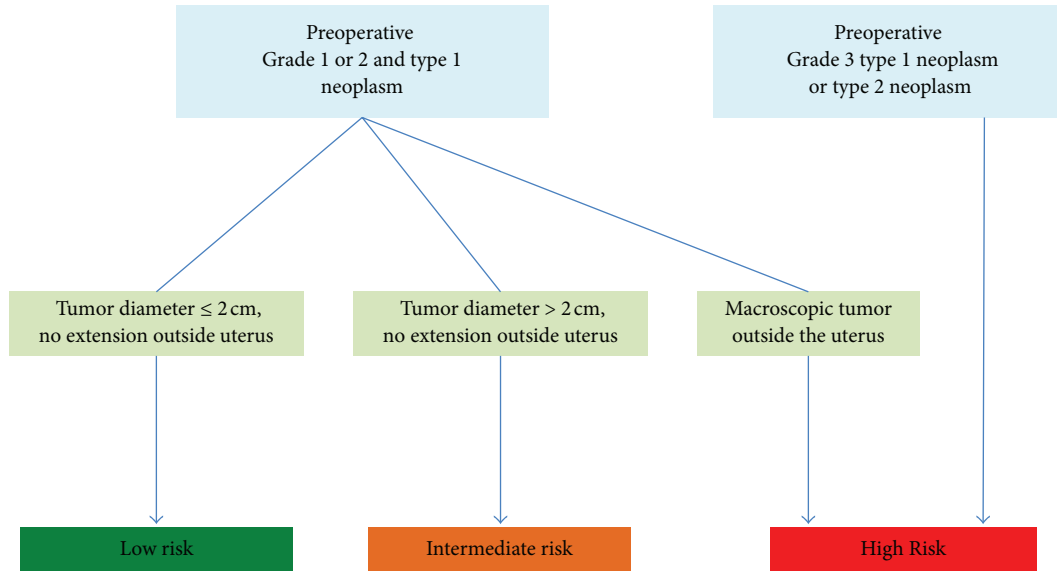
Preoperative
Grade 1 or 2 and type 1 neoplasm

Preoperative
Grade 3 type 1 neoplasm or type 2 neoplasm

Tumor diameter $\leq 2$ cm, no extension outside uterus

Tumor diameter $> 2$ cm, no extension outside uterus

Macroscopic tumor outside the uterus

Low risk

Intermediate risk

High Risk